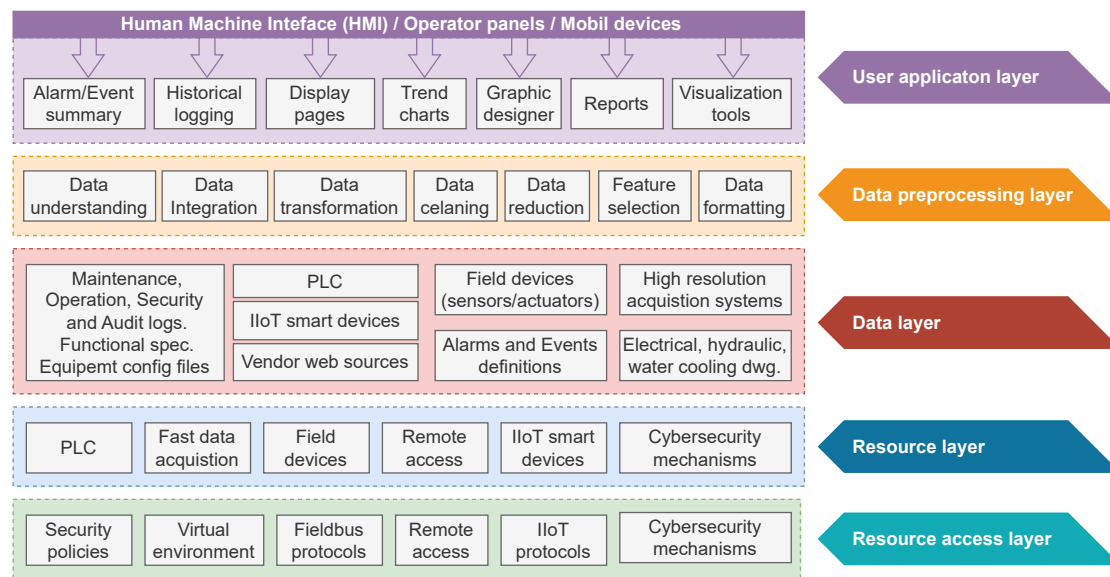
Human Machine Inteface (HMI) / Operator panels / Mobil devices

Alarm/Event summary

Historical logging

Display pages

Trend charts

Graphic designer

Reports

Visualization tools

User applicaton layer

Data understanding

Data Integration

Data transformation

Data celaning

Data reduction

Feature selection

Data formatting

Data preprocessing layer

Maintenance, Operation, Security and Audit logs. Functional spec. Equipemt config files

PLC

IIoT smart devices

Vendor web sources

Field devices (sensors/actuators)

Alarms and Events definitions

High resolution acquistion systems

Electrical, hydraulic, water cooling dwg.

Data layer

PLC

Fast data acquistion

Field devices

Remote access

IIoT smart devices

Cybersecurity mechanisms

Resource layer

Security policies

Virtual environment

Fieldbus protocols

Remote access

IIoT protocols

Cybersecurity mechanisms

Resource access layer